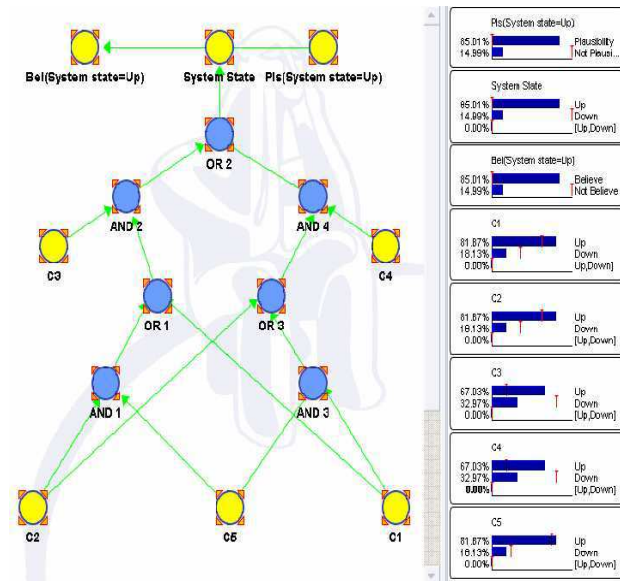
Bel(System state=Up)

System State

Pls(System state=Up)

OR 2

AND 2

AND 4

C3

C4

OR 1

OR 3

AND 1

AND 3

C2

C5

C1

Pls(System state=Up)
85.01% Plausibility
14.99% Not Plausi...

System State
85.01% Up
14.99% Down
0.00% [Up,Down]

Bel(System state=Up)
85.01% Believe
14.99% Not Believe

C1
81.87% Up
18.13% Down
0.00% Up,Down]

C2
81.87% Up
18.13% Down
0.00% [Up,Down]

C3
67.03% Up
32.97% Down
0.00% [Up,Down]

C4
67.03% Up
32.97% Down
0.00% [Up,Down]

C5
81.87% Up
18.13% Down
0.00% [Up,Down]